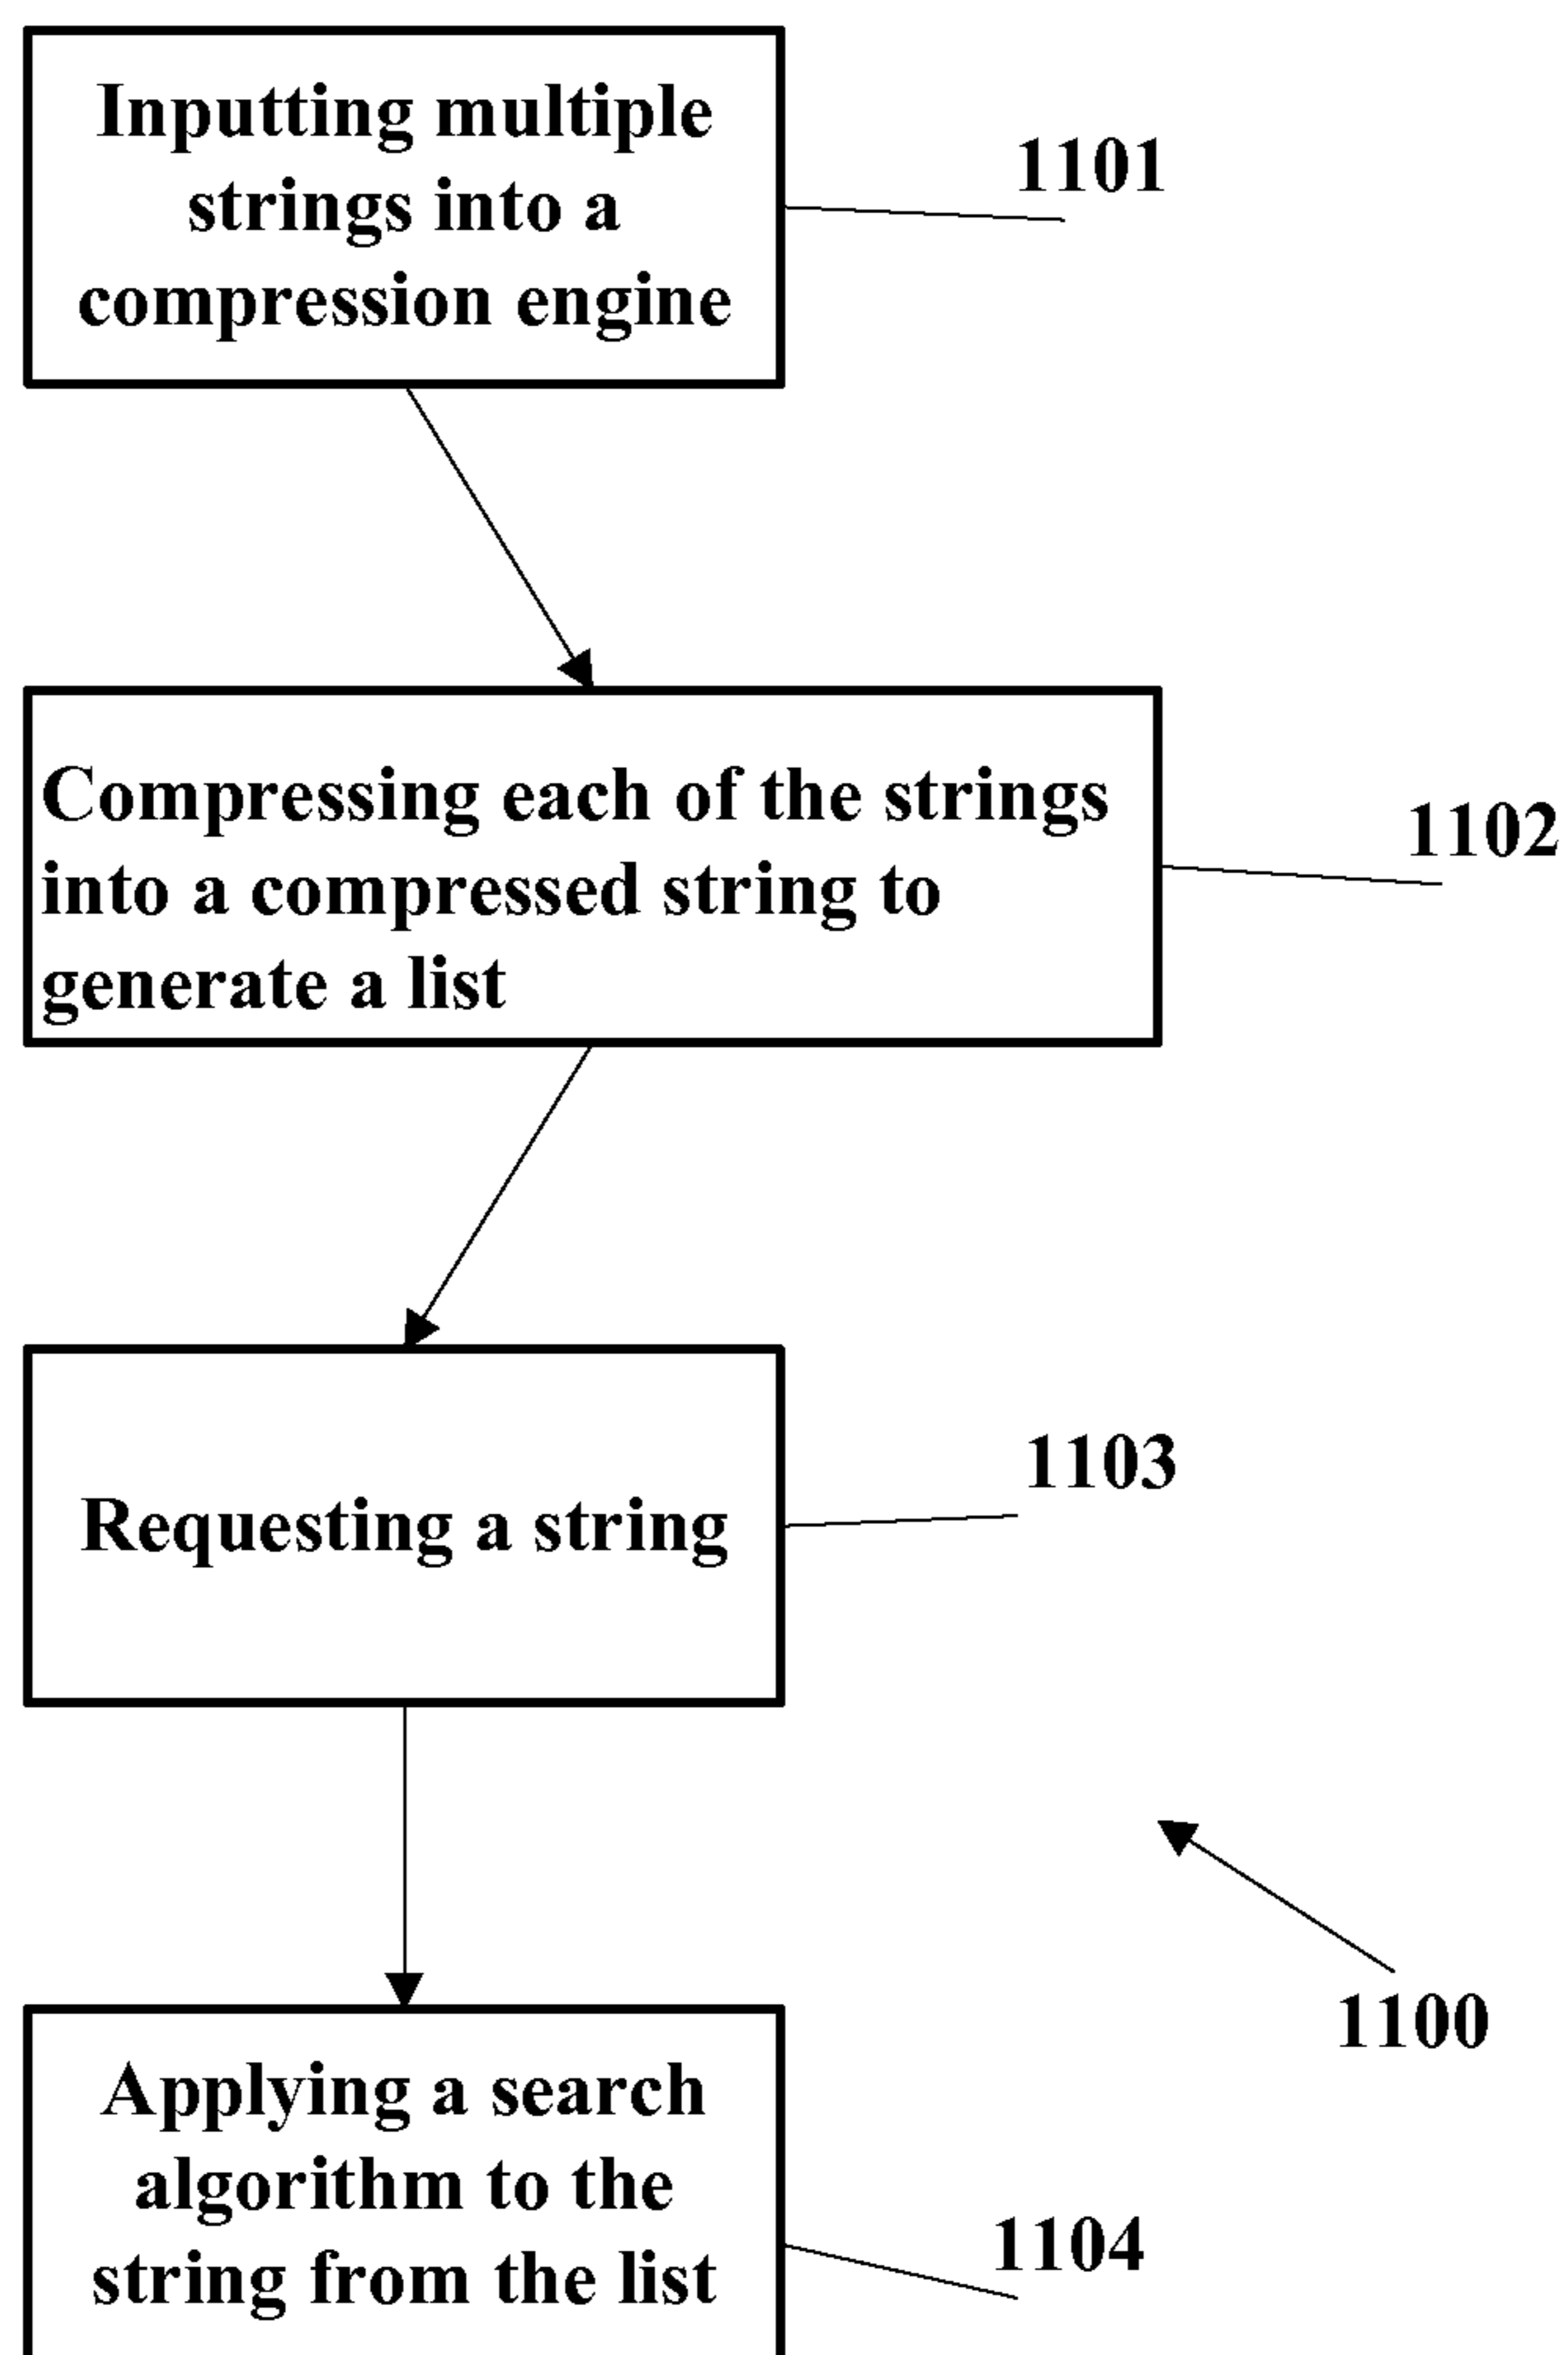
Inputting multiple strings into a compression engine

1101

Compressing each of the strings into a compressed string to generate a list

1102

Requesting a string

1103

1100

Applying a search algorithm to the string from the list

1104